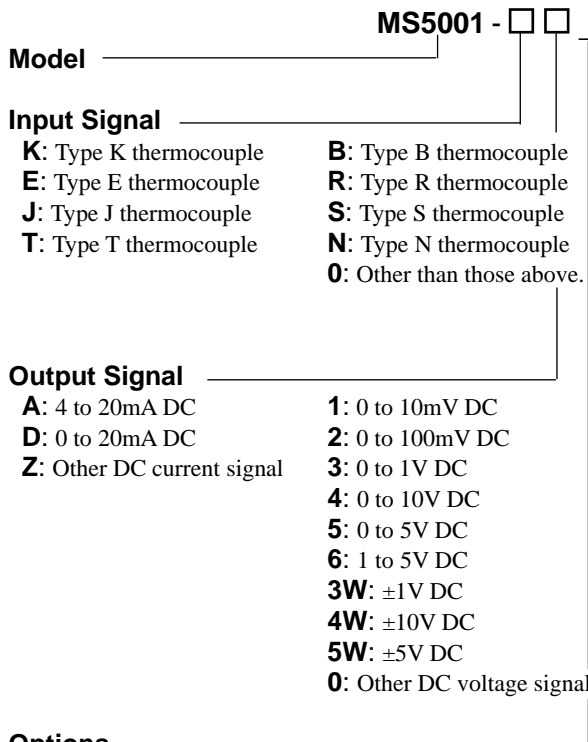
MS5001 - □ □

Model

Input Signal

K: Type K thermocouple
E: Type E thermocouple
J: Type J thermocouple
T: Type T thermocouple

B: Type B thermocouple
R: Type R thermocouple
S: Type S thermocouple
N: Type N thermocouple
0: Other than those above.

Output Signal

A: 4 to 20mA DC
D: 0 to 20mA DC
Z: Other DC current signal

1: 0 to 10mV DC
2: 0 to 100mV DC
3: 0 to 1V DC
4: 0 to 10V DC
5: 0 to 5V DC
6: 1 to 5V DC
3W: ±1V DC
4W: ±10V DC
5W: ±5V DC
0: Other DC voltage signal

Options